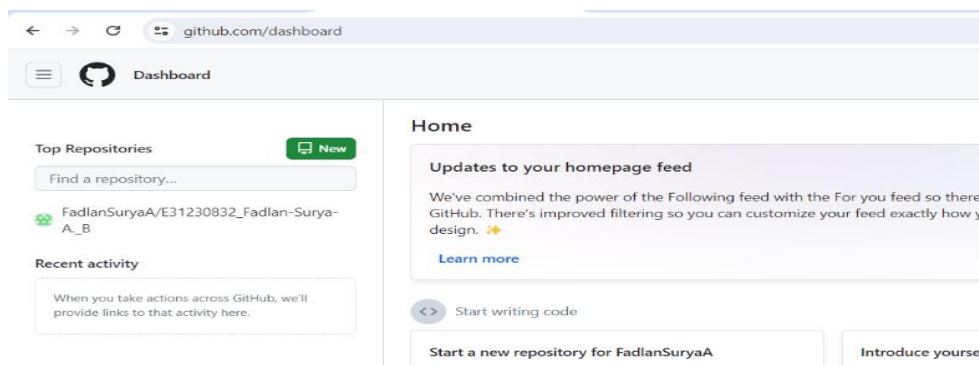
github.com/dashboard

Dashboard

Top Repositories

New

Find a repository...

FadlanSuryaA/E31230832_Fadlan-Surya-A._B

Recent activity

When you take actions across GitHub, we'll provide links to that activity here.

Home

Updates to your homepage feed

We've combined the power of the Following feed with the For you feed so there GitHub. There's improved filtering so you can customize your feed exactly how y design.

Learn more

Start writing code

Start a new repository for FadlanSuryaA

Introduce yourse